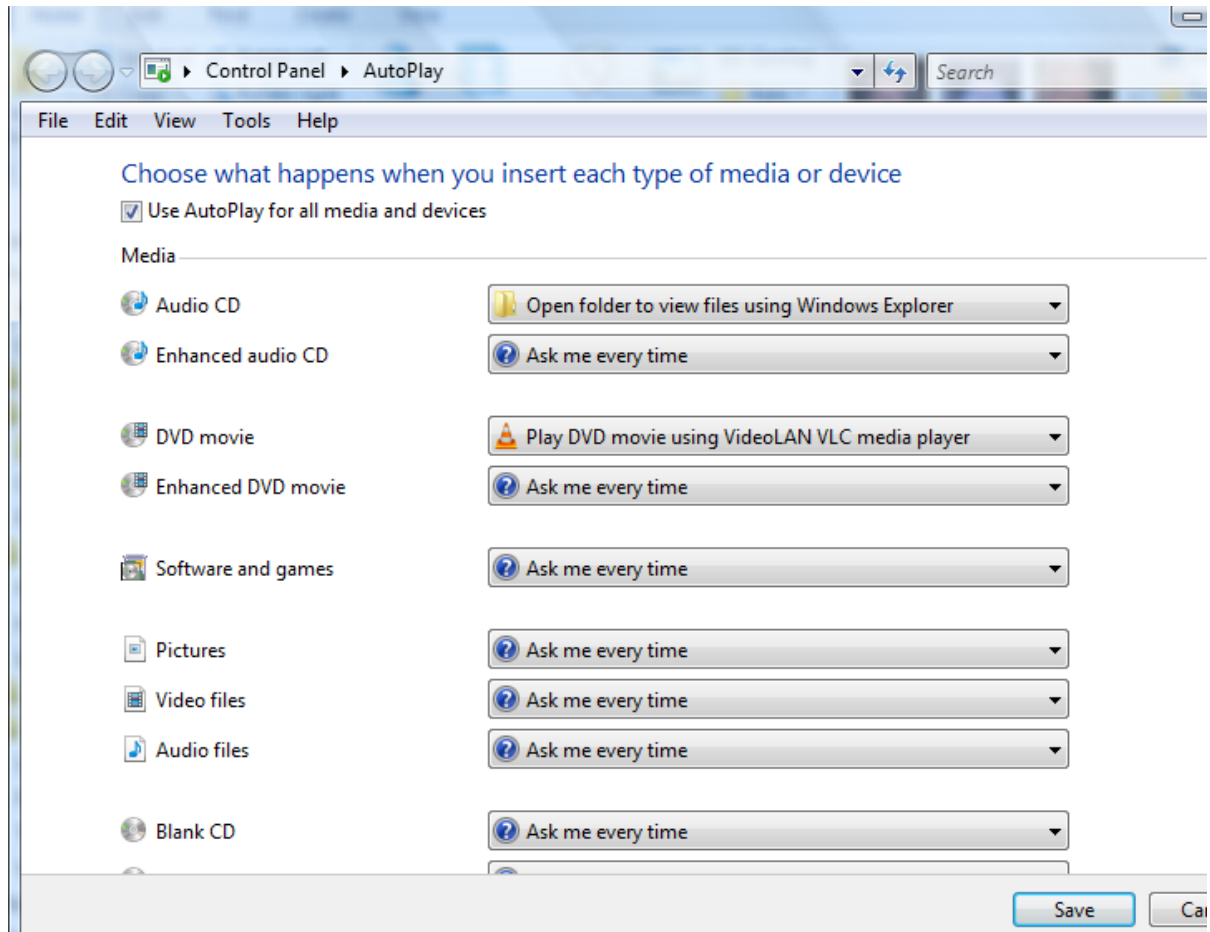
Control Panel ▸ AutoPlay

Search

File Edit View Tools Help

Choose what happens when you insert each type of media or device

Use AutoPlay for all media and devices

Media

Audio CD | Open folder to view files using Windows Explorer

Enhanced audio CD | Ask me every time

DVD movie | Play DVD movie using VideoLAN VLC media player

Enhanced DVD movie | Ask me every time

Software and games | Ask me every time

Pictures | Ask me every time

Video files | Ask me every time

Audio files | Ask me every time

Blank CD | Ask me every time

Save

Ca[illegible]